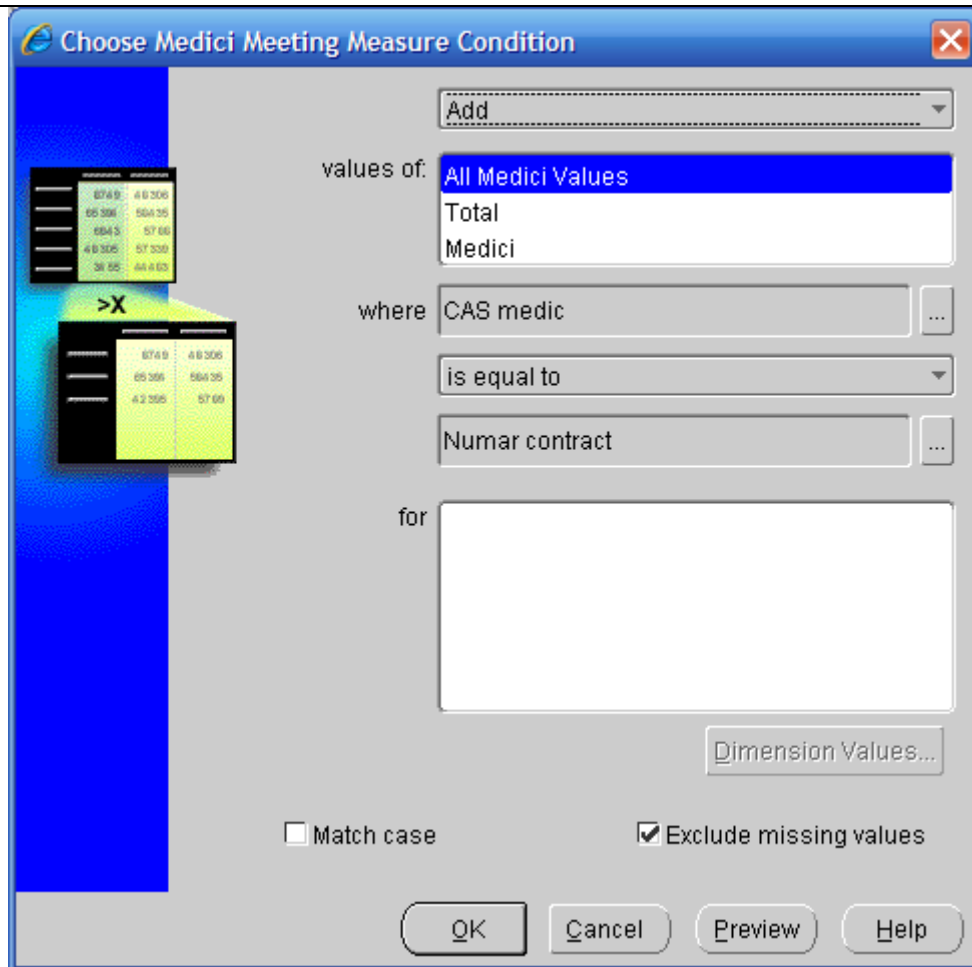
Choose Medici Meeting Measure Condition

Add

values of:
All Medici Values
Total
Medici

where CAS medic ...

is equal to

Numar contract ...

for

Dimension Values...

Match case

Exclude missing values

OK Cancel Preview Help

6749 48306
65396 58435
6843 5766
48305 57339
3855 44463

>X

6749 48306
65396 58435
42395 5769